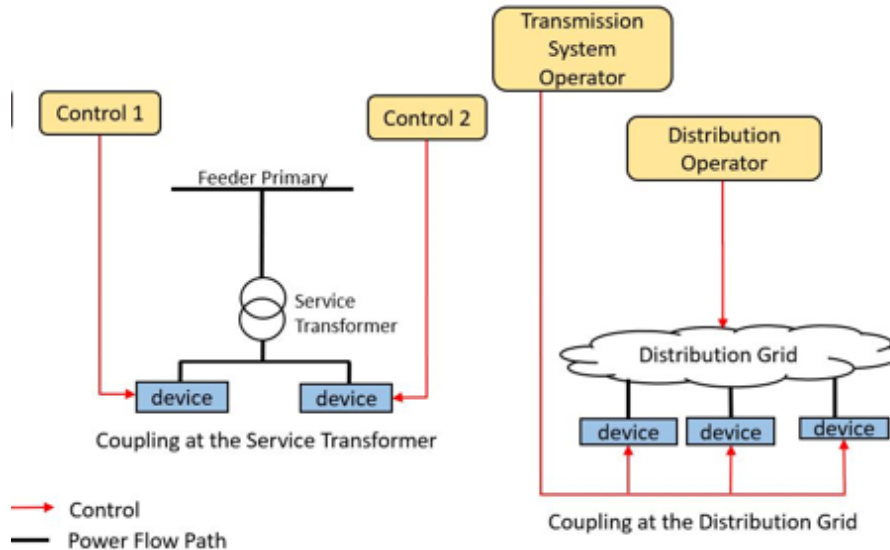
Transmission System Operator

Control 1

Control 2

Distribution Operator

Feeder Primary

Service Transformer

Distribution Grid

device

device

Coupling at the Service Transformer

device

device

device

Control

Power Flow Path

Coupling at the Distribution Grid